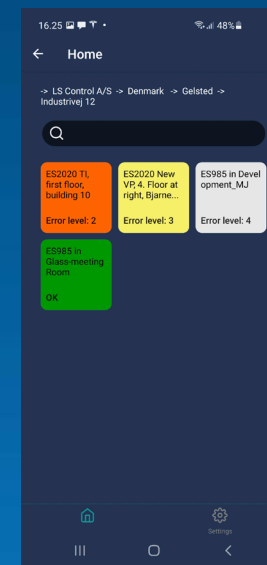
16.25
48%

Home

-> LS Control A/S -> Denmark -> Gelsted -> Industrivej 12

ES2020 TI, first floor, building 10

Error level: 2

ES2020 New VP, 4. Floor at right, Bjarne...

Error level: 3

ES985 in Devel opment_MJ

Error level: 4

ES985 in Glass-meeting Room

OK

Settings